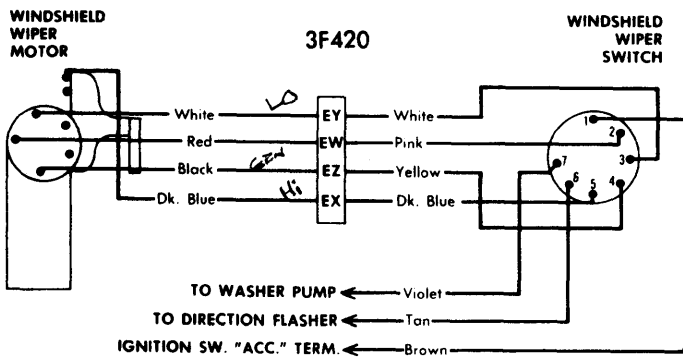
WINDSHIELD WIPER MOTOR

3F420

WINDSHIELD WIPER SWITCH

White
LO
EY
White

Red
EW
Pink

Black
GEN
EZ
Yellow

Dk. Blue
Hi
EX
Dk. Blue

1
2
3
4
5
6
7

TO WASHER PUMP
Violet

TO DIRECTION FLASHER
Tan

IGNITION SW. "ACC." TERM.
Brown